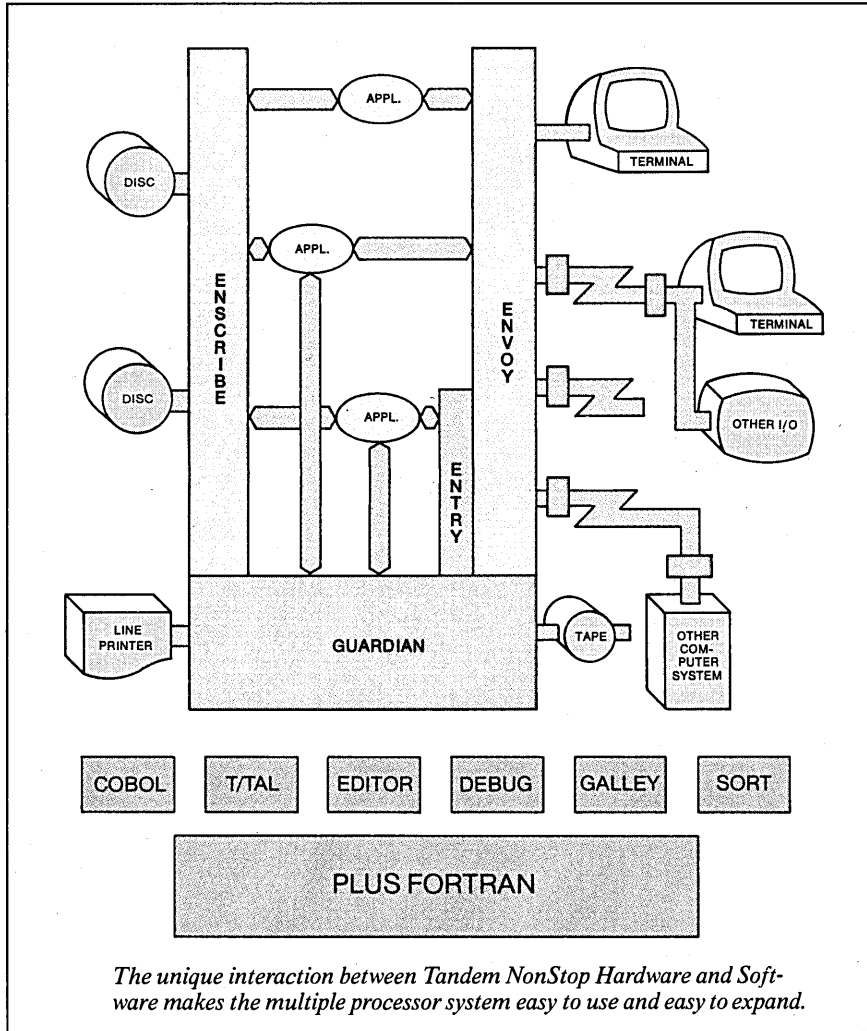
APPL.

TERMINAL

DISC

APPL.

ENSCRIBE

ENVOY

TERMINAL

DISC

APPL.

ENTRY

OTHER I/O

LINE PRINTER

GUARDIAN

TAPE

OTHER COMPUTER SYSTEM

COBOL

T/TAL

EDITOR

DEBUG

GALLEY

SORT

PLUS FORTRAN

The unique interaction between Tandem NonStop Hardware and Software makes the multiple processor system easy to use and easy to expand.